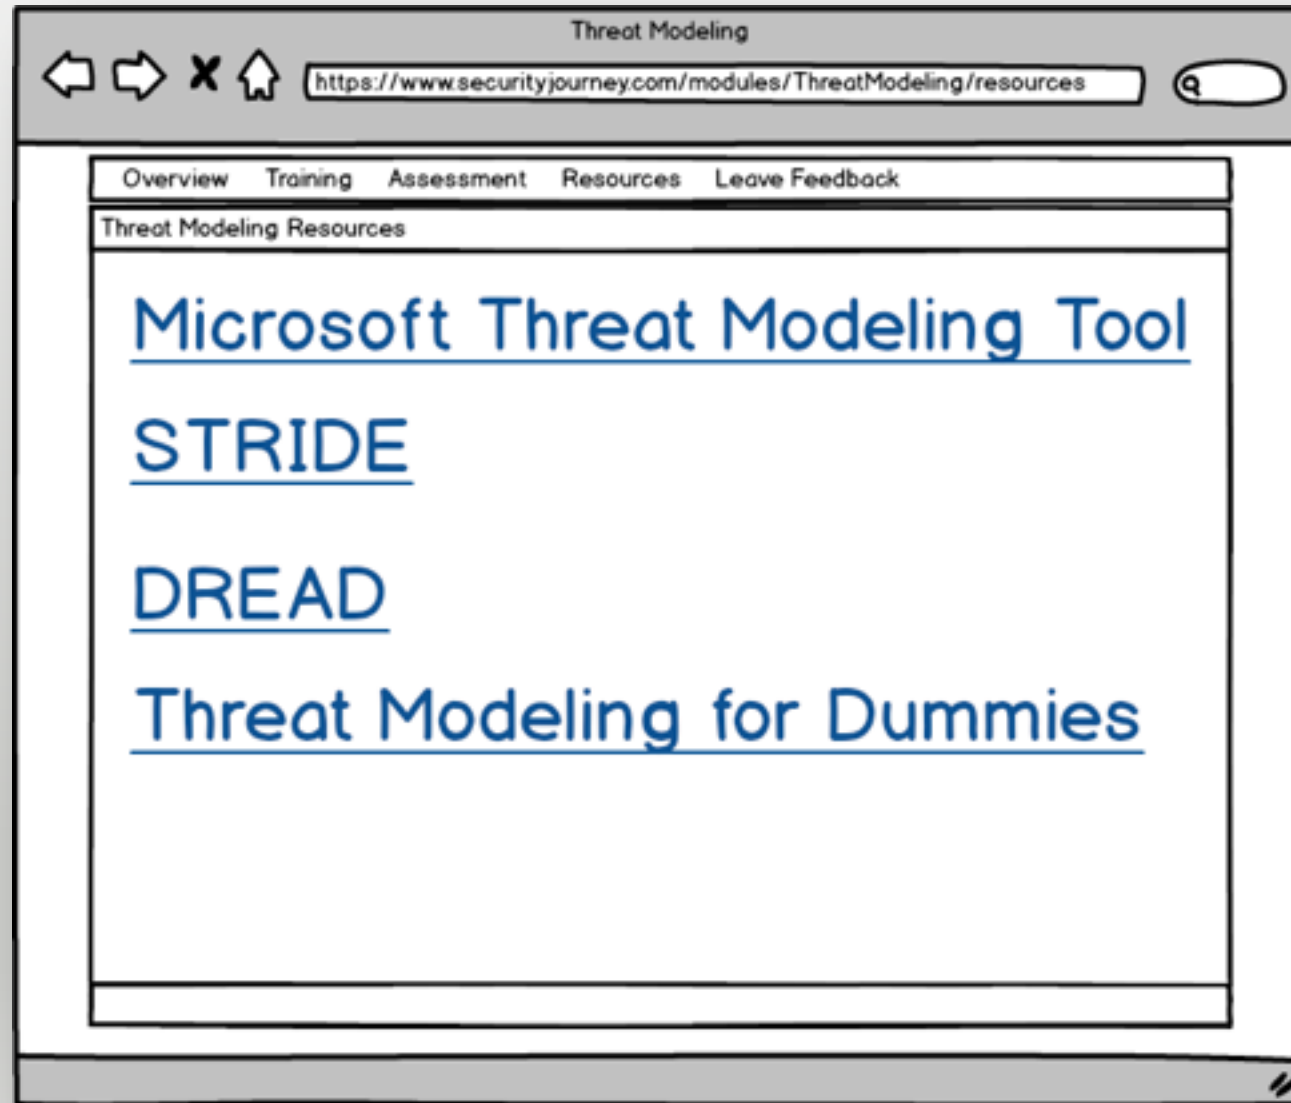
Threat Modeling

https://www.securityjourney.com/modules/ThreatModeling/resources

Overview Training Assessment Resources Leave Feedback

Threat Modeling Resources

Microsoft Threat Modeling Tool

STRIDE

DREAD

Threat Modeling for Dummies